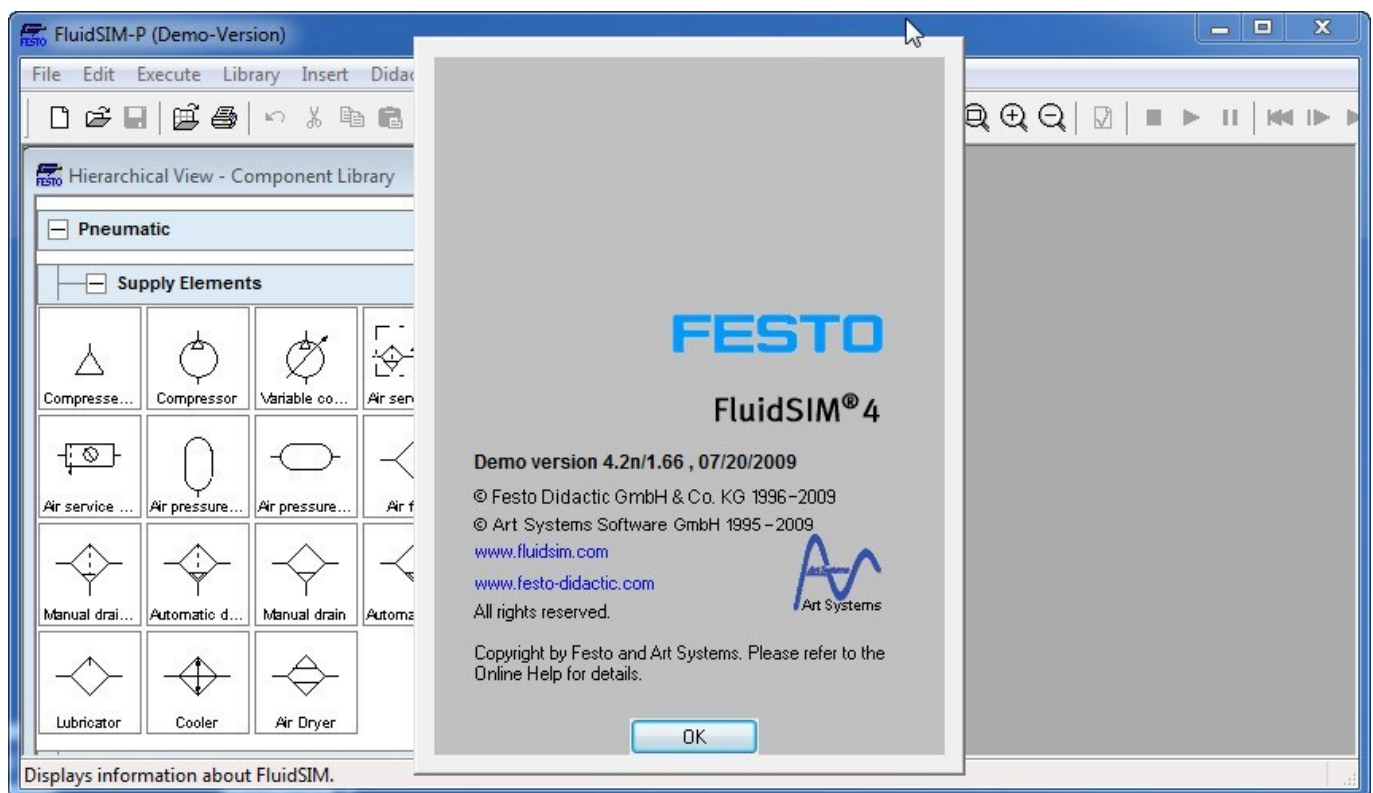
FluidSIM-P (Demo-Version)

File Edit Execute Library Insert Didac

Hierarchical View - Component Library

Pneumatic

Supply Elements

Compresse... Compressor Variable co... Air ser

Air service ... Air pressure... Air pressure... Air f

Manual drai... Automatic d... Manual drain Automa

Lubricator Cooler Air Dryer

FESTO

FluidSIM® 4

Demo version 4.2n/1.66 , 07/20/2009

© Festo Didactic GmbH & Co. KG 1996-2009

© Art Systems Software GmbH 1995-2009

www.fluidsim.com

www.festo-didactic.com

All rights reserved.

Art Systems

Copyright by Festo and Art Systems. Please refer to the Online Help for details.

OK

Displays information about FluidSIM.